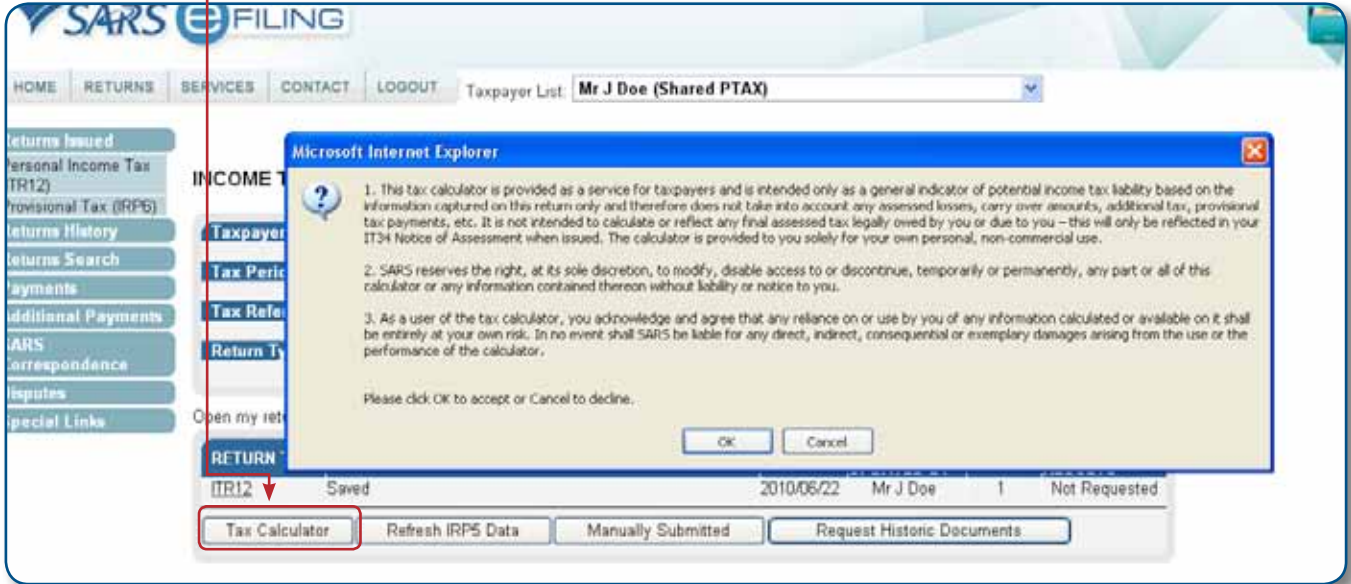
SARS eFILING

HOME RETURNS SERVICES CONTACT LOGOUT Taxpayer List: Mr J Doe (Shared PTAX)

Returns Issued
Personal Income Tax (ITR12)
Provisional Tax (IRP6)
Returns History
Returns Search
Payments
Additional Payments
SARS Correspondence
Disputes
Special Links

INCOME T

Taxpayer
Tax Perio
Tax Refe
Return Ty

Open my ret

RETURN T

Microsoft Internet Explorer

1. This tax calculator is provided as a service for taxpayers and is intended only as a general indicator of potential income tax liability based on the information captured on this return only and therefore does not take into account any assessed losses, carry over amounts, additional tax, provisional tax payments, etc. It is not intended to calculate or reflect any final assessed tax legally owed by you or due to you – this will only be reflected in your IT34 Notice of Assessment when issued. The calculator is provided to you solely for your own personal, non-commercial use.

2. SARS reserves the right, at its sole discretion, to modify, disable access to or discontinue, temporarily or permanently, any part or all of this calculator or any information contained thereon without liability or notice to you.

3. As a user of the tax calculator, you acknowledge and agree that any reliance on or use by you of any information calculated or available on it shall be entirely at your own risk. In no event shall SARS be liable for any direct, indirect, consequential or exemplary damages arising from the use or the performance of the calculator.

Please click OK to accept or Cancel to decline.

OK Cancel

ITR12 Saved 2010/06/22 Mr J Doe 1 Not Requested

Tax Calculator Refresh IRP5 Data Manually Submitted Request Historic Documents